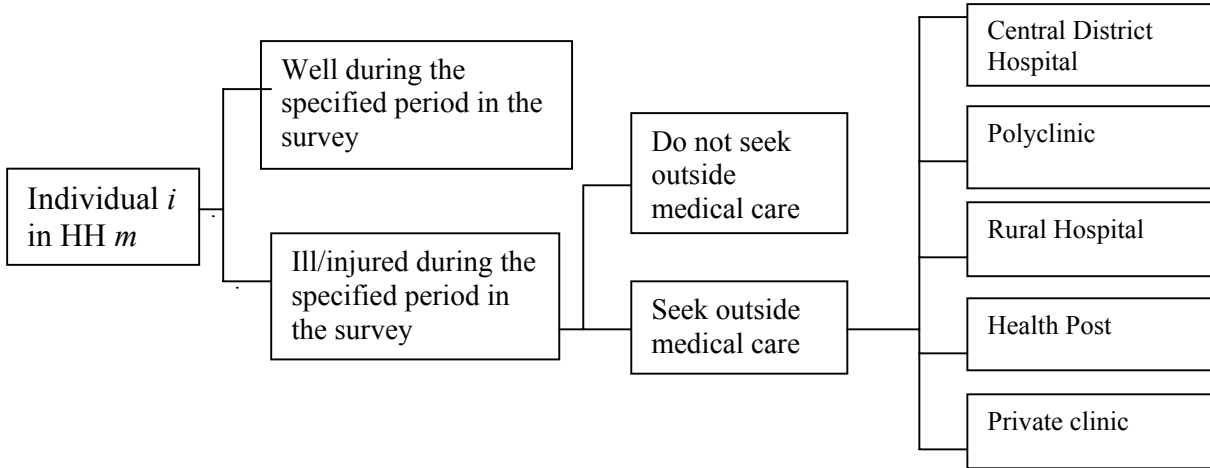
Individual $i$ in HH $m$

Well during the specified period in the survey

Ill/injured during the specified period in the survey

Do not seek outside medical care

Seek outside medical care

Central District Hospital

Polyclinic

Rural Hospital

Health Post

Private clinic